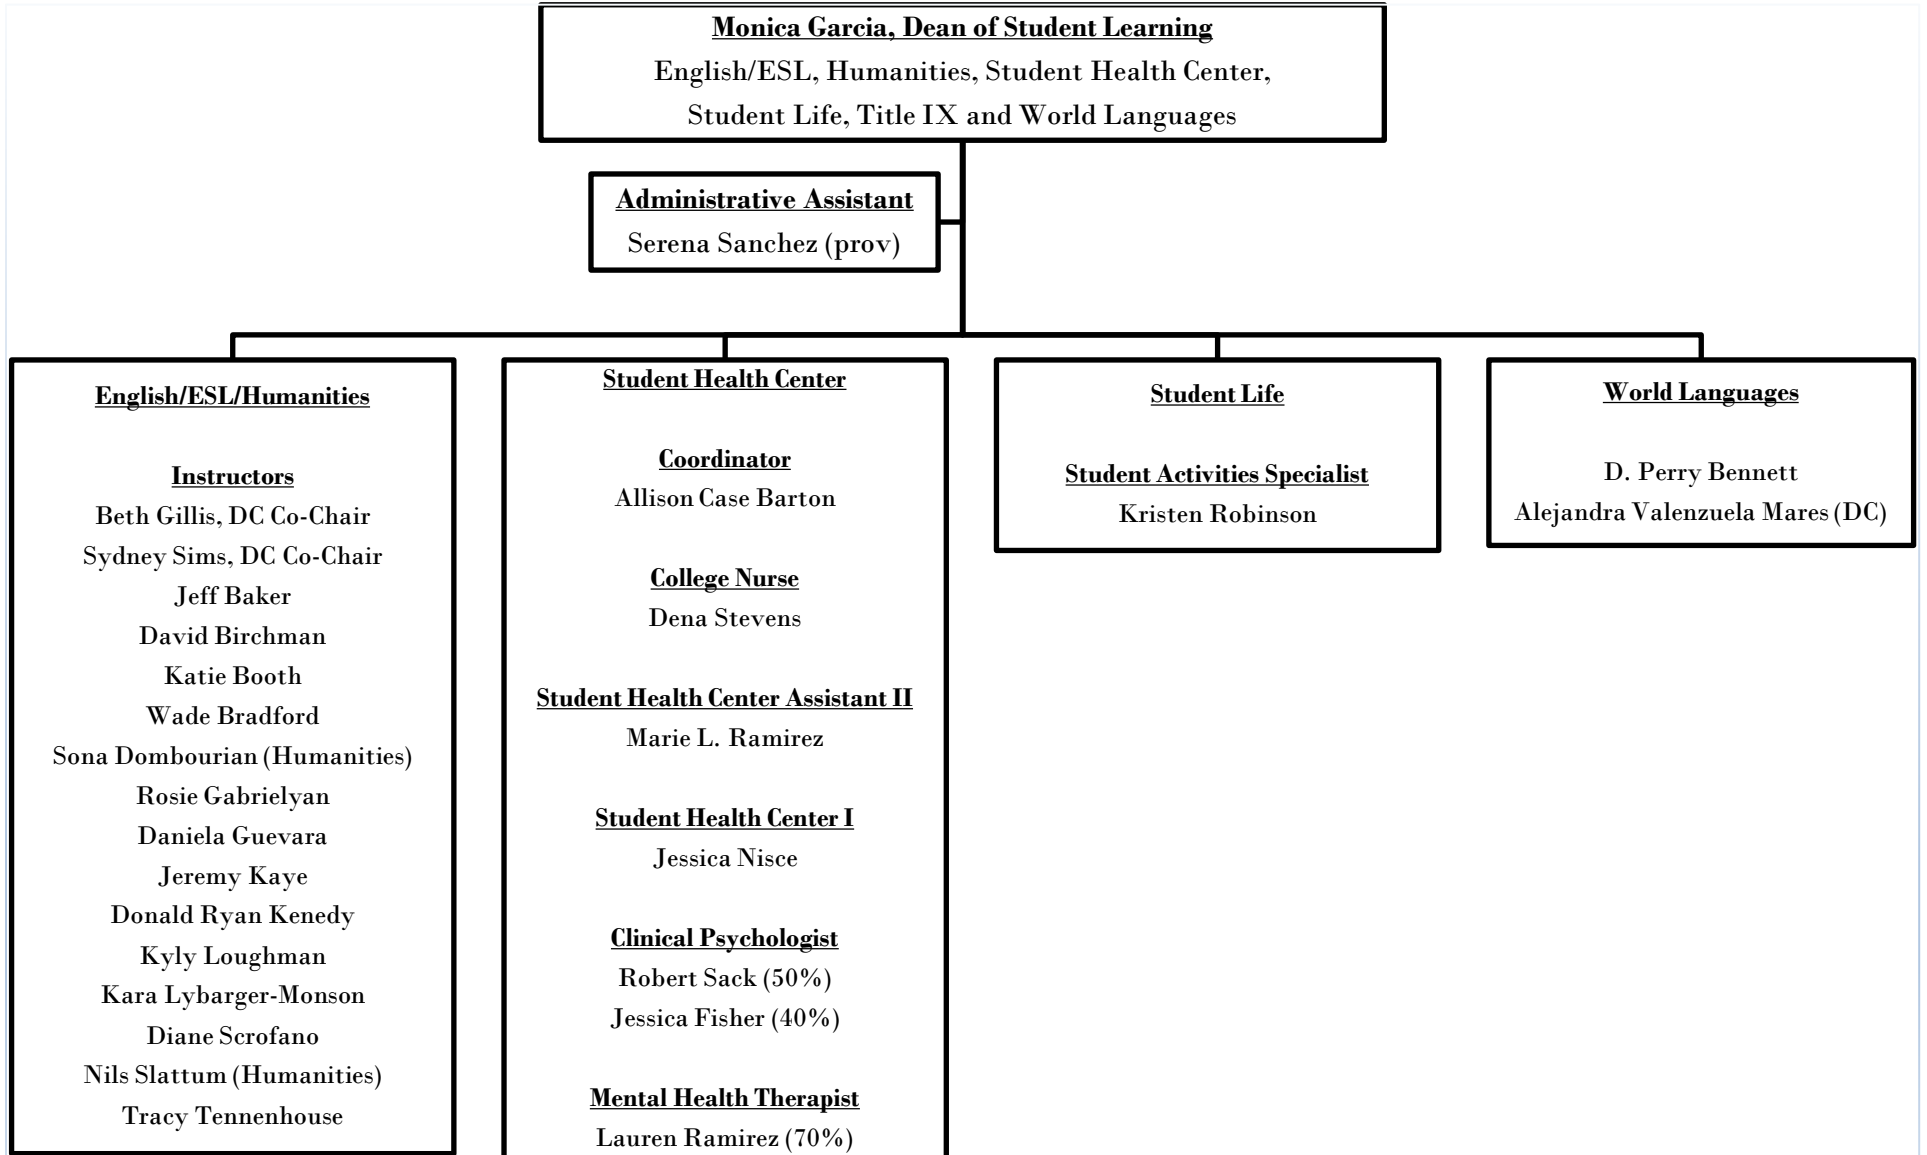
Monica Garcia, Dean of Student Learning
English/ESL, Humanities, Student Health Center, Student Life, Title IX and World Languages

Administrative Assistant
Serena Sanchez (prov)

English/ESL/Humanities

Instructors
Beth Gillis, DC Co-Chair
Sydney Sims, DC Co-Chair
Jeff Baker
David Birchman
Katie Booth
Wade Bradford
Sona Dombourian (Humanities)
Rosie Gabrielyan
Daniela Guevara
Jeremy Kaye
Donald Ryan Kenedy
Kyly Loughman
Kara Lybarger-Monson
Diane Scrofano
Nils Slattum (Humanities)
Tracy Tennenhouse

Student Health Center

Coordinator
Allison Case Barton

College Nurse
Dena Stevens

Student Health Center Assistant II
Marie L. Ramirez

Student Health Center I
Jessica Nisce

Clinical Psychologist
Robert Sack (50%)
Jessica Fisher (40%)

Mental Health Therapist
Lauren Ramirez (70%)

Student Life

Student Activities Specialist
Kristen Robinson

World Languages

D. Perry Bennett
Alejandra Valenzuela Mares (DC)